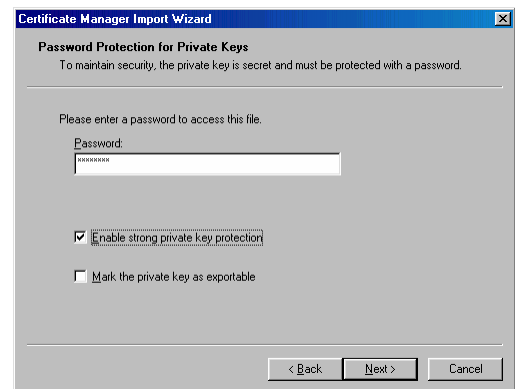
Certificate Manager Import Wizard

Password Protection for Private Keys
To maintain security, the private key is secret and must be protected with a password.

Please enter a password to access this file.

Password:
********

Enable strong private key protection

Mark the private key as exportable

< Back Next > Cancel